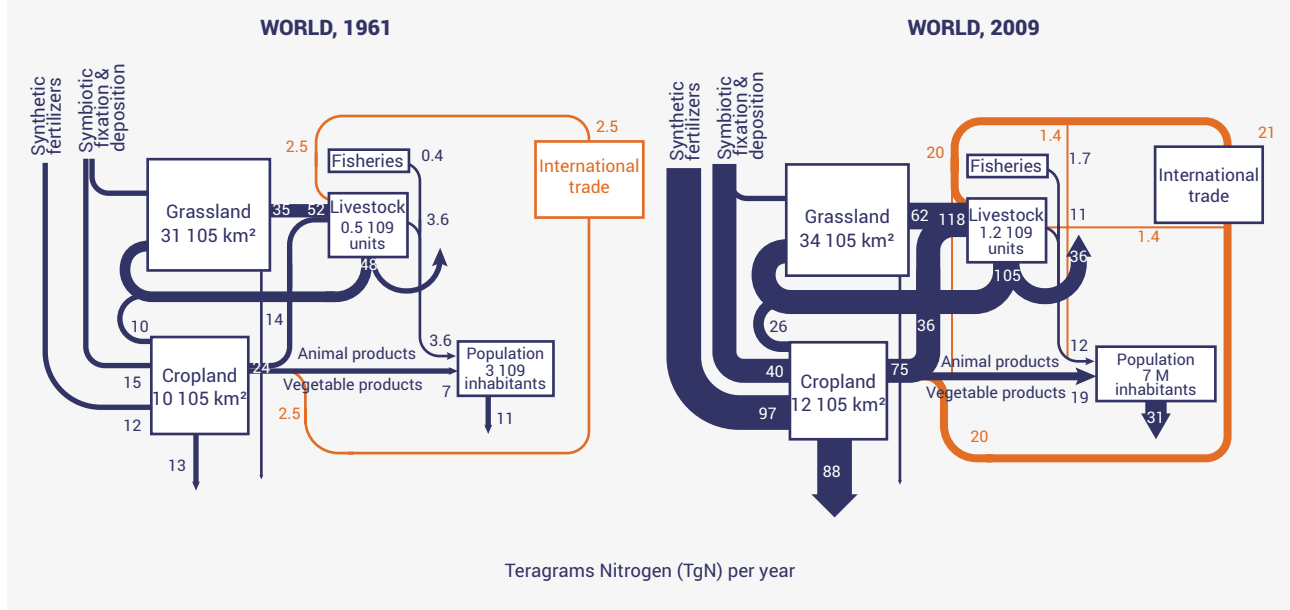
WORLD, 1961

Synthetic fertilizers
Symbiotic fixation & deposition
2.5
2.5
Fisheries
0.4
International trade
Grassland
31 105 km²
35
52
Livestock
0.5 109 units
3.6
48
10
14
3.6
Cropland
10 105 km²
24
Animal products
Population
3 109 inhabitants
15
Vegetable products
7
2.5
12
11
13

WORLD, 2009

Synthetic fertilizers
Symbiotic fixation & deposition
1.4
21
20
Fisheries
1.7
International trade
Grassland
34 105 km²
62
118
Livestock
1.2 109 units
11
1.4
36
105
26
36
12
Cropland
12 105 km²
40
75
Animal products
Population
7 M inhabitants
Vegetable products
19
97
31
20
88

Teragrams Nitrogen (TgN) per year